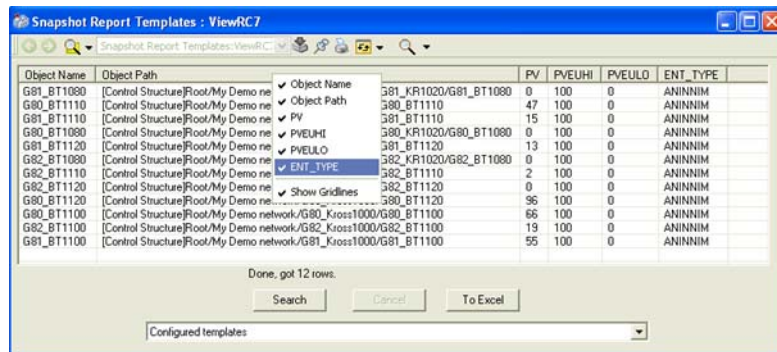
Snapshot Report Templates : ViewRC7

Snapshot Report Templates:ViewRC

| Object Name | Object Path | PV | PVEUHI | PVEULO | ENT_TYPE |
|---|---|---|---|---|---|
| G81_BT1080 | [Control Structure]Root/My Demo ne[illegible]G81_KR1020/G81_BT1080 | 0 | 100 | 0 | ANINNIM |
| G80_BT1110 | [Control Structure]Root/My Demo ne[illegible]G80_BT1110 | 47 | 100 | 0 | ANINNIM |
| G81_BT1110 | [Control Structure]Root/My Demo ne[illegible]G81_BT1110 | 15 | 100 | 0 | ANINNIM |
| G80_BT1080 | [Control Structure]Root/My Demo ne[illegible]G80_KR1020/G80_BT1080 | 0 | 100 | 0 | ANINNIM |
| G81_BT1120 | [Control Structure]Root/My Demo ne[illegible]G81_BT1120 | 13 | 100 | 0 | ANINNIM |
| G82_BT1080 | [Control Structure]Root/My Demo ne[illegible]G82_KR1020/G82_BT1080 | 0 | 100 | 0 | ANINNIM |
| G82_BT1110 | [Control Structure]Root/My Demo ne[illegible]G82_BT1110 | 2 | 100 | 0 | ANINNIM |
| G82_BT1120 | [Control Structure]Root/My Demo ne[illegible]G82_BT1120 | 0 | 100 | 0 | ANINNIM |
| G80_BT1120 | [Control Structure]Root/My Demo ne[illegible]G80_BT1120 | 96 | 100 | 0 | ANINNIM |
| G80_BT1100 | [Control Structure]Root/My Demo network/G80_Kross1000/G80_BT1100 | 66 | 100 | 0 | ANINNIM |
| G82_BT1100 | [Control Structure]Root/My Demo network/G82_Kross1000/G82_BT1100 | 19 | 100 | 0 | ANINNIM |
| G81_BT1100 | [Control Structure]Root/My Demo network/G81_Kross1000/G81_BT1100 | 55 | 100 | 0 | ANINNIM |

✔ Object Name
✔ Object Path
✔ PV
✔ PVEUHI
✔ PVEULO
✔ ENT_TYPE
✔ Show Gridlines

Done, got 12 rows.

Search Cancel To Excel

Configured templates